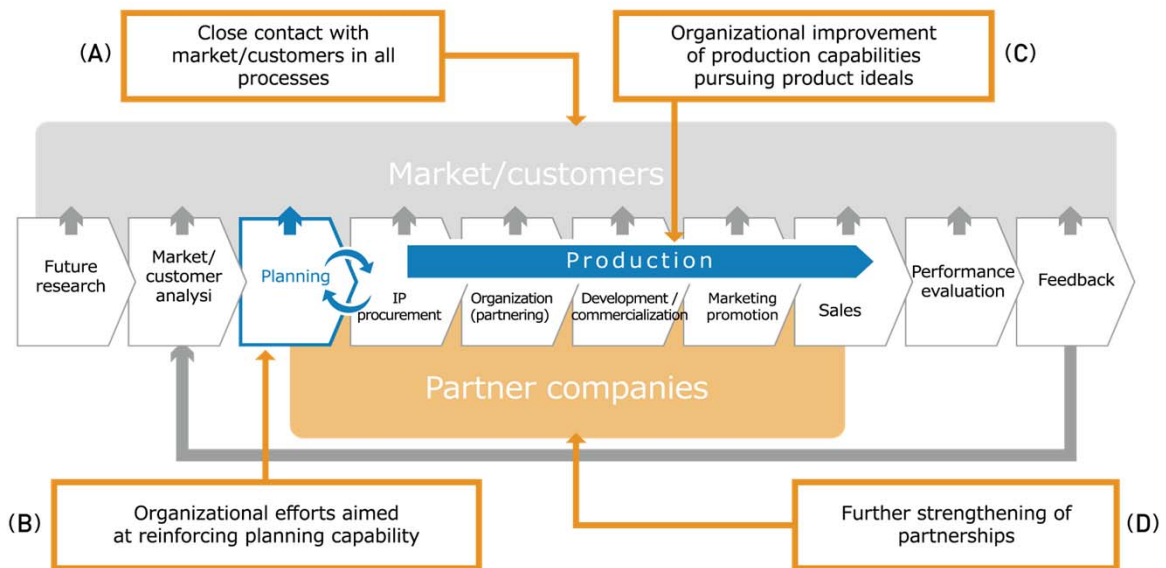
(A)

Close contact with market/customers in all processes

Organizational improvement of production capabilities pursuing product ideals

(C)

Market/customers

Future research

Market/ customer analysi

Planning

Production

IP procurement

Organization (partnering)

Development / commercialization

Marketing promotion

Sales

Performance evaluation

Feedback

Partner companies

(B)

Organizational efforts aimed at reinforcing planning capability

Further strengthening of partnerships

(D)